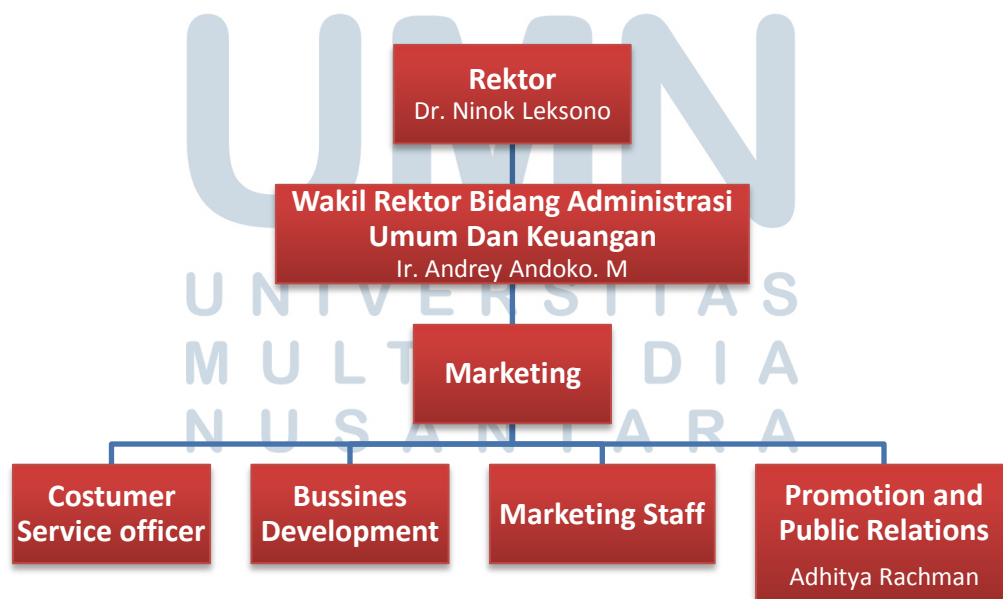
UMN
UNIVERSITAS
MULTIMEDIA
NUSANTARA

Rektor
Dr. Ninok Leksono

Wakil Rektor Bidang Administrasi Umum Dan Keuangan
Ir. Andrey Andoko. M

Marketing

Costumer Service officer

Bussines Development

Marketing Staff

Promotion and Public Relations
Adhitya Rachman